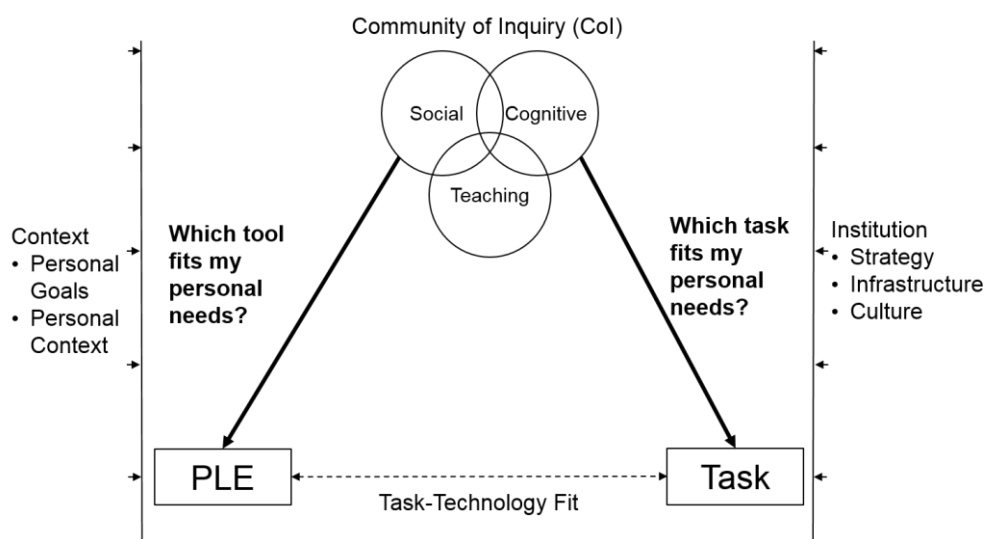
Community of Inquiry (CoI)

Social

Cognitive

Teaching

Context
• Personal Goals
• Personal Context

**Which tool fits my personal needs?**

**Which task fits my personal needs?**

Institution
• Strategy
• Infrastructure
• Culture

PLE

Task

Task-Technology Fit